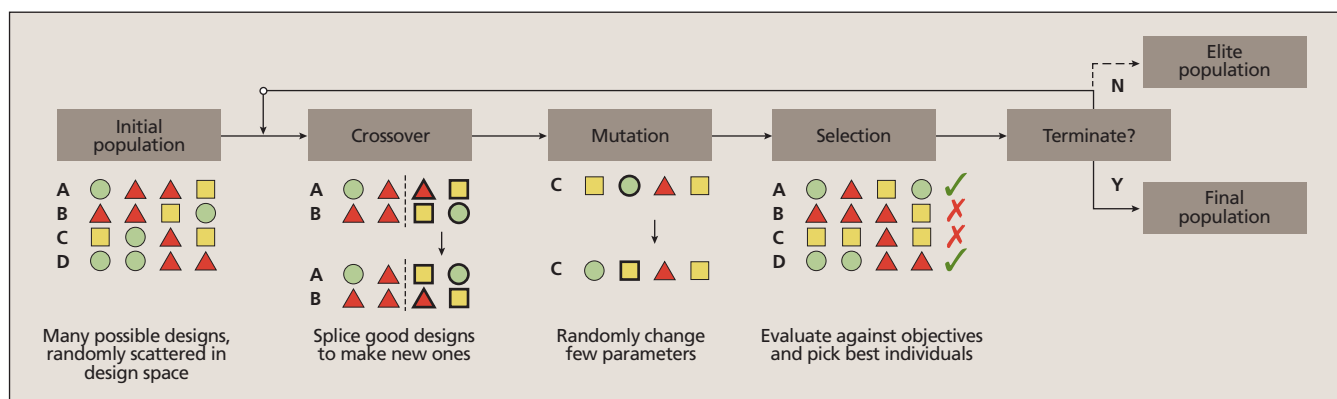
Initial population

A
B
C
D

Many possible designs, randomly scattered in design space

Crossover

A
B

A
B

Splice good designs to make new ones

Mutation

C

C

Randomly change few parameters

Selection

A ✓
B ✗
C ✗
D ✓

Evaluate against objectives and pick best individuals

Terminate?

N

Elite population

Y

Final population